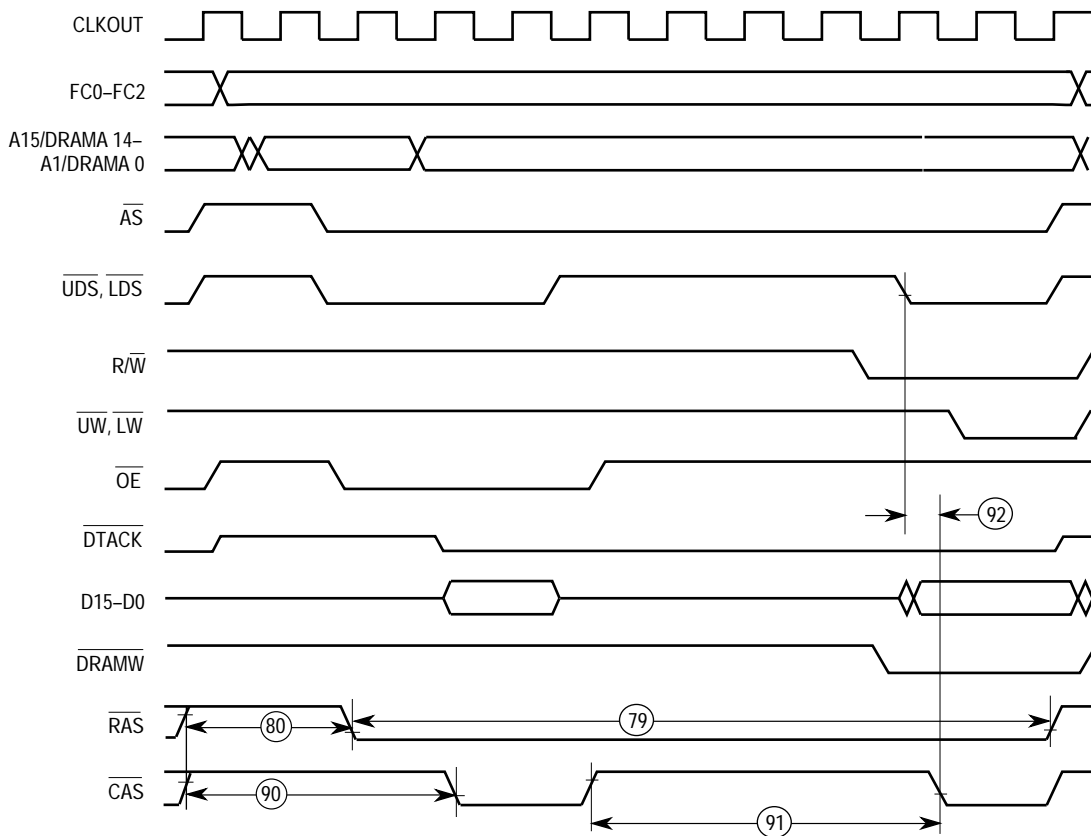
CLKOUT

FC0–FC2

A15/DRAMA 14–
A1/DRAMA 0

$\overline{AS}$

$\overline{UDS}$, $\overline{LDS}$

R/$\overline{W}$

$\overline{UW}$, $\overline{LW}$

$\overline{OE}$

92

$\overline{DTACK}$

D15–D0

$\overline{DRAMW}$

$\overline{RAS}$

80

79

$\overline{CAS}$

90

91